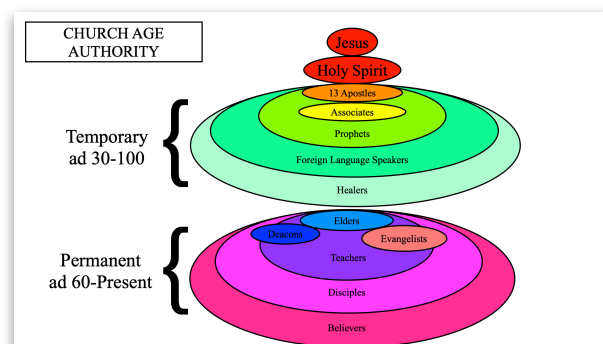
CHURCH AGE AUTHORITY

Jesus
Holy Spirit
13 Apostles
Associates
Prophets
Foreign Language Speakers
Healers

Temporary ad 30-100

Elders
Deacons
Evangelists
Teachers
Disciples
Believers

Permanent ad 60-Present